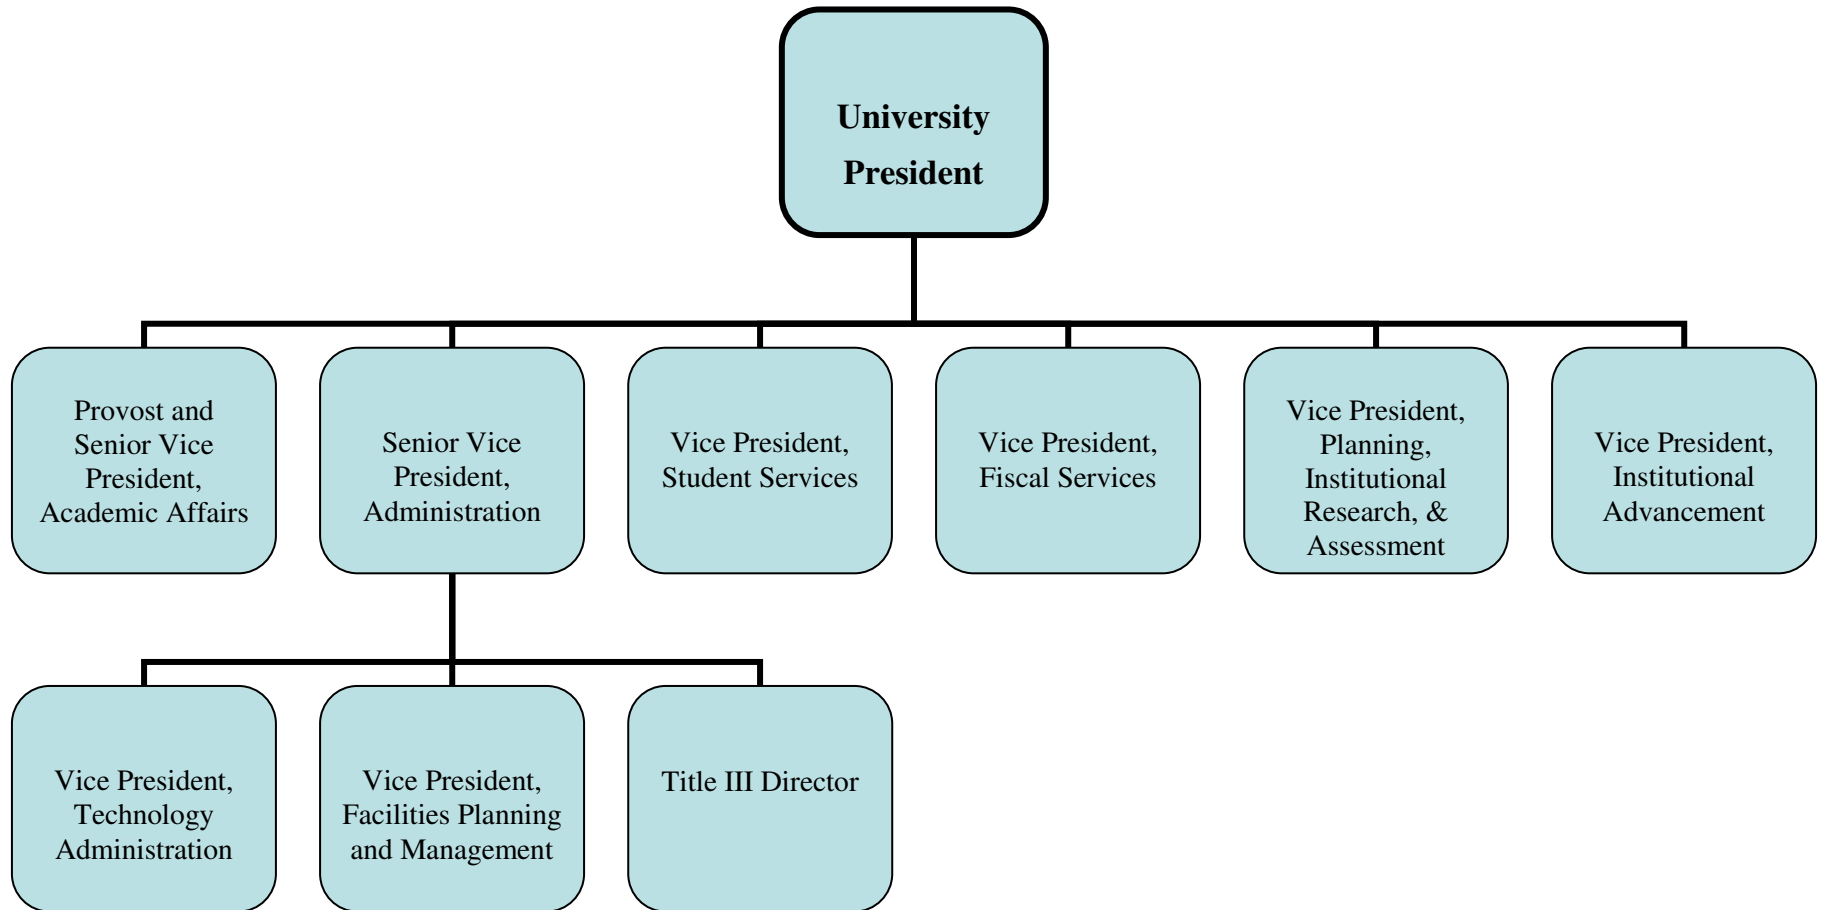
University President

Provost and Senior Vice President, Academic Affairs

Senior Vice President, Administration

Vice President, Student Services

Vice President, Fiscal Services

Vice President, Planning, Institutional Research, & Assessment

Vice President, Institutional Advancement

Vice President, Technology Administration

Vice President, Facilities Planning and Management

Title III Director